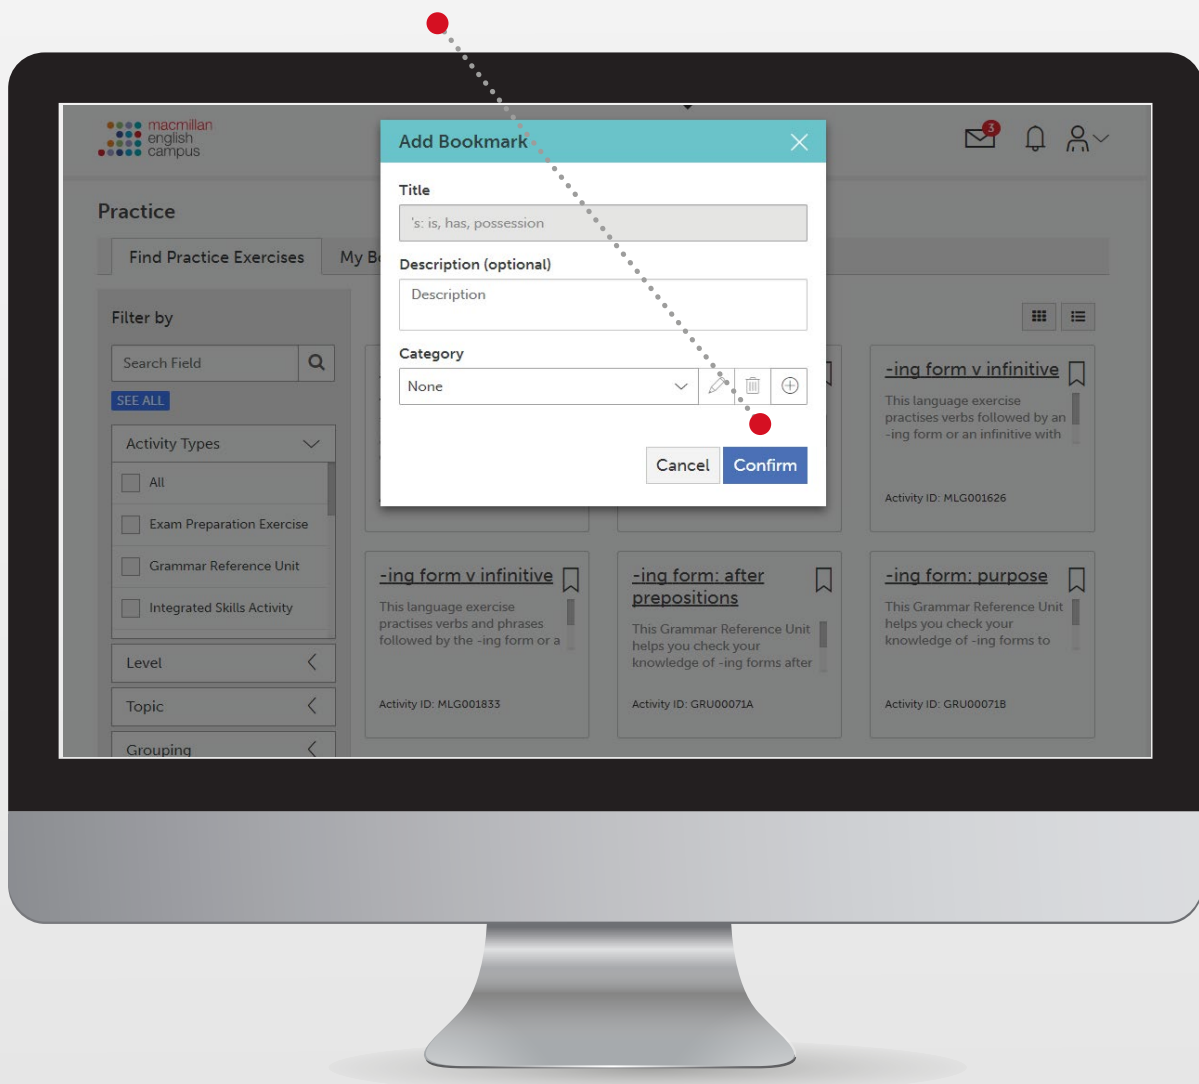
macmillan english campus

3

Practice

Find Practice Exercises

My B

Filter by

Search Field

SEE ALL

Activity Types

All

Exam Preparation Exercise

Grammar Reference Unit

Integrated Skills Activity

Level

Topic

Grouping

Add Bookmark

Title

's: is, has, possession

Description (optional)

Description

Category

None

Cancel

Confirm

-ing form v infinitive

This language exercise practises verbs followed by an -ing form or an infinitive with

Activity ID: MLG001626

-ing form v infinitive

This language exercise practises verbs and phrases followed by the -ing form or a

Activity ID: MLG001833

-ing form: after prepositions

This Grammar Reference Unit helps you check your knowledge of -ing forms after

Activity ID: GRU00071A

-ing form: purpose

This Grammar Reference Unit helps you check your knowledge of -ing forms to

Activity ID: GRU00071B